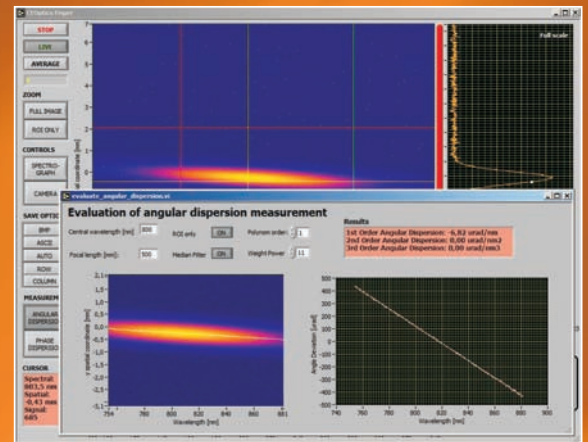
STOP
LIVE
AVERAGE
ZOOM
FULL IMAGE
ROI ONLY
CONTROLS
SPECTRO-GRAPH
CAMERA
SAVE OPTI
BMP
ASCII
AUTO
ROW
COLUMN
MEASUREM
ANGULAR DISPERSI
PHASE DISPERSI
CURSOR
Spectral: 803,5 nm
Spatial: -0,43 mm
Signal: 685
Full scale
evaluate_angular_dispersion.vi
Evaluation of angular dispersion measurement
Central wavelength [nm] 800
ROI only ON
Polynom order 3
Focal length [mm] 500
Median Filter ON
Weight Power 11
Results
1st Order Angular Dispersion: -6,82 urad/nm
2nd Order Angular Dispersion: 0,00 urad/nm2
3rd Order Angular Dispersion: 0,00 urad/nm3
y Spatial coordinate [mm]
2,1 1,5 1 0,5 0 -0,5 -1 -1,5 -2,1
754 780 800 820 840 860 881
Wavelength [nm]
Angle Deviation [urad]
500 400 300 200 100 0 -100 -200 -300 -400 -500
740 760 780 800 820 840 860 880 900
Wavelength [nm]